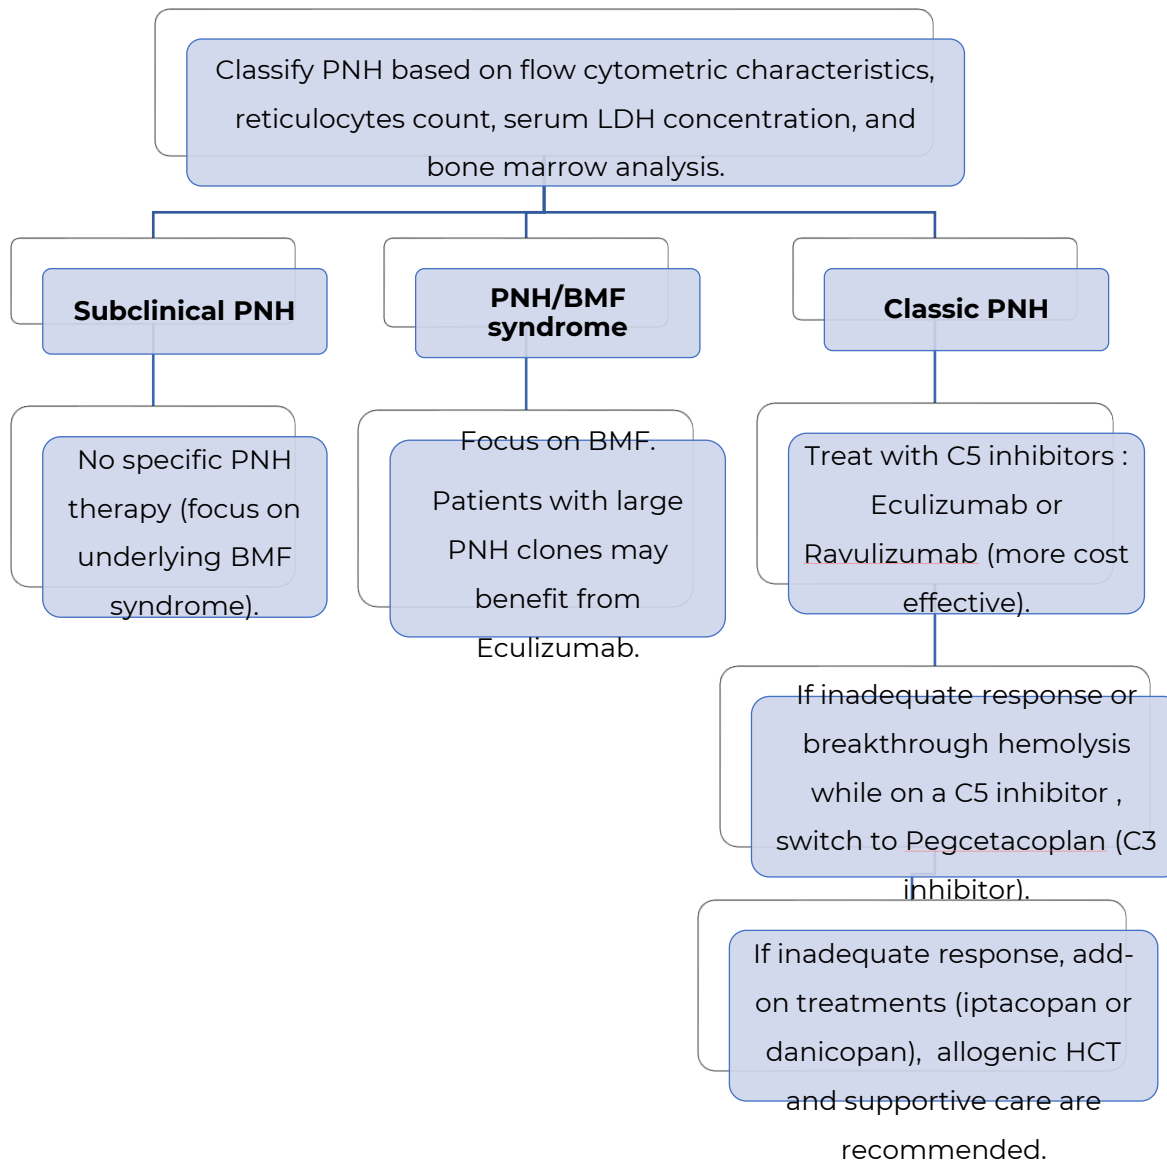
Classify PNH based on flow cytometric characteristics, reticulocytes count, serum LDH concentration, and bone marrow analysis.

**Subclinical PNH**

**PNH/BMF syndrome**

**Classic PNH**

No specific PNH therapy (focus on underlying BMF syndrome).

Focus on BMF.

Patients with large PNH clones may benefit from Eculizumab.

Treat with C5 inhibitors : Eculizumab or Ravulizumab (more cost effective).

If inadequate response or breakthrough hemolysis while on a C5 inhibitor , switch to Pegcetacoplan (C3 inhibitor).

If inadequate response, add-on treatments (iptacopan or danicopan), allogenic HCT and supportive care are recommended.